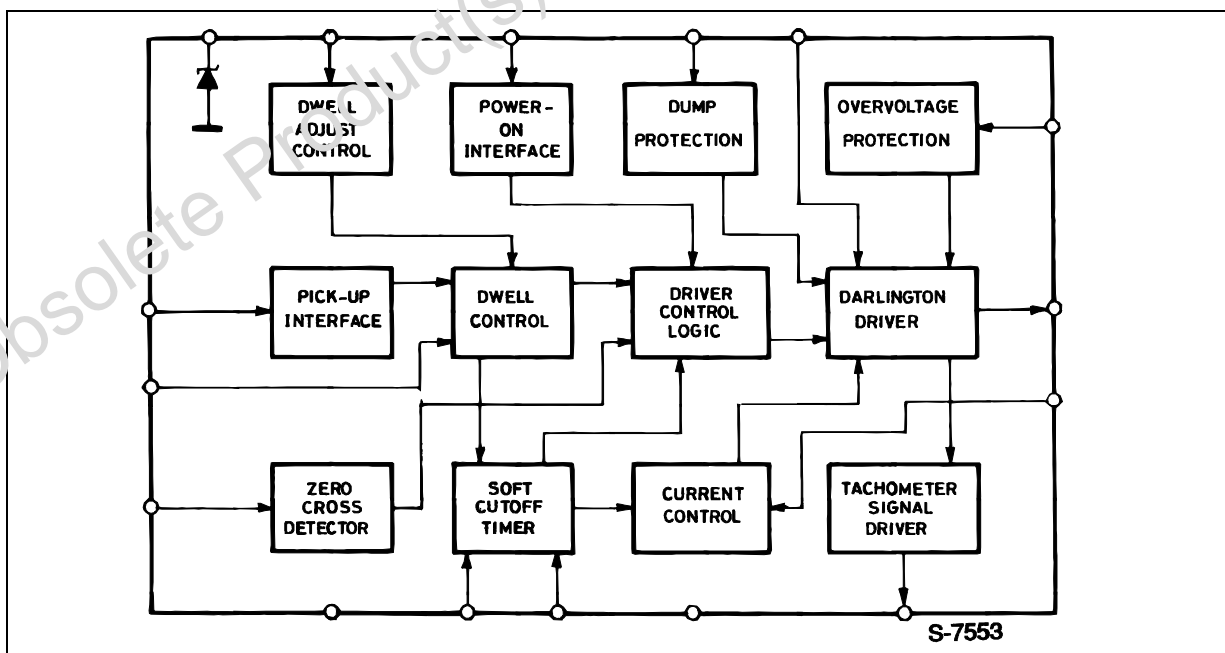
Obsolete Product(s)

DWELL ADJUST CONTROL

POWER-ON INTERFACE

DUMP PROTECTION

OVERVOLTAGE PROTECTION

PICK-UP INTERFACE

DWELL CONTROL

DRIVER CONTROL LOGIC

DARLINGTON DRIVER

ZERO CROSS DETECTOR

SOFT CUTOFF TIMER

CURRENT CONTROL

TACHOMETER SIGNAL DRIVER

S-7553